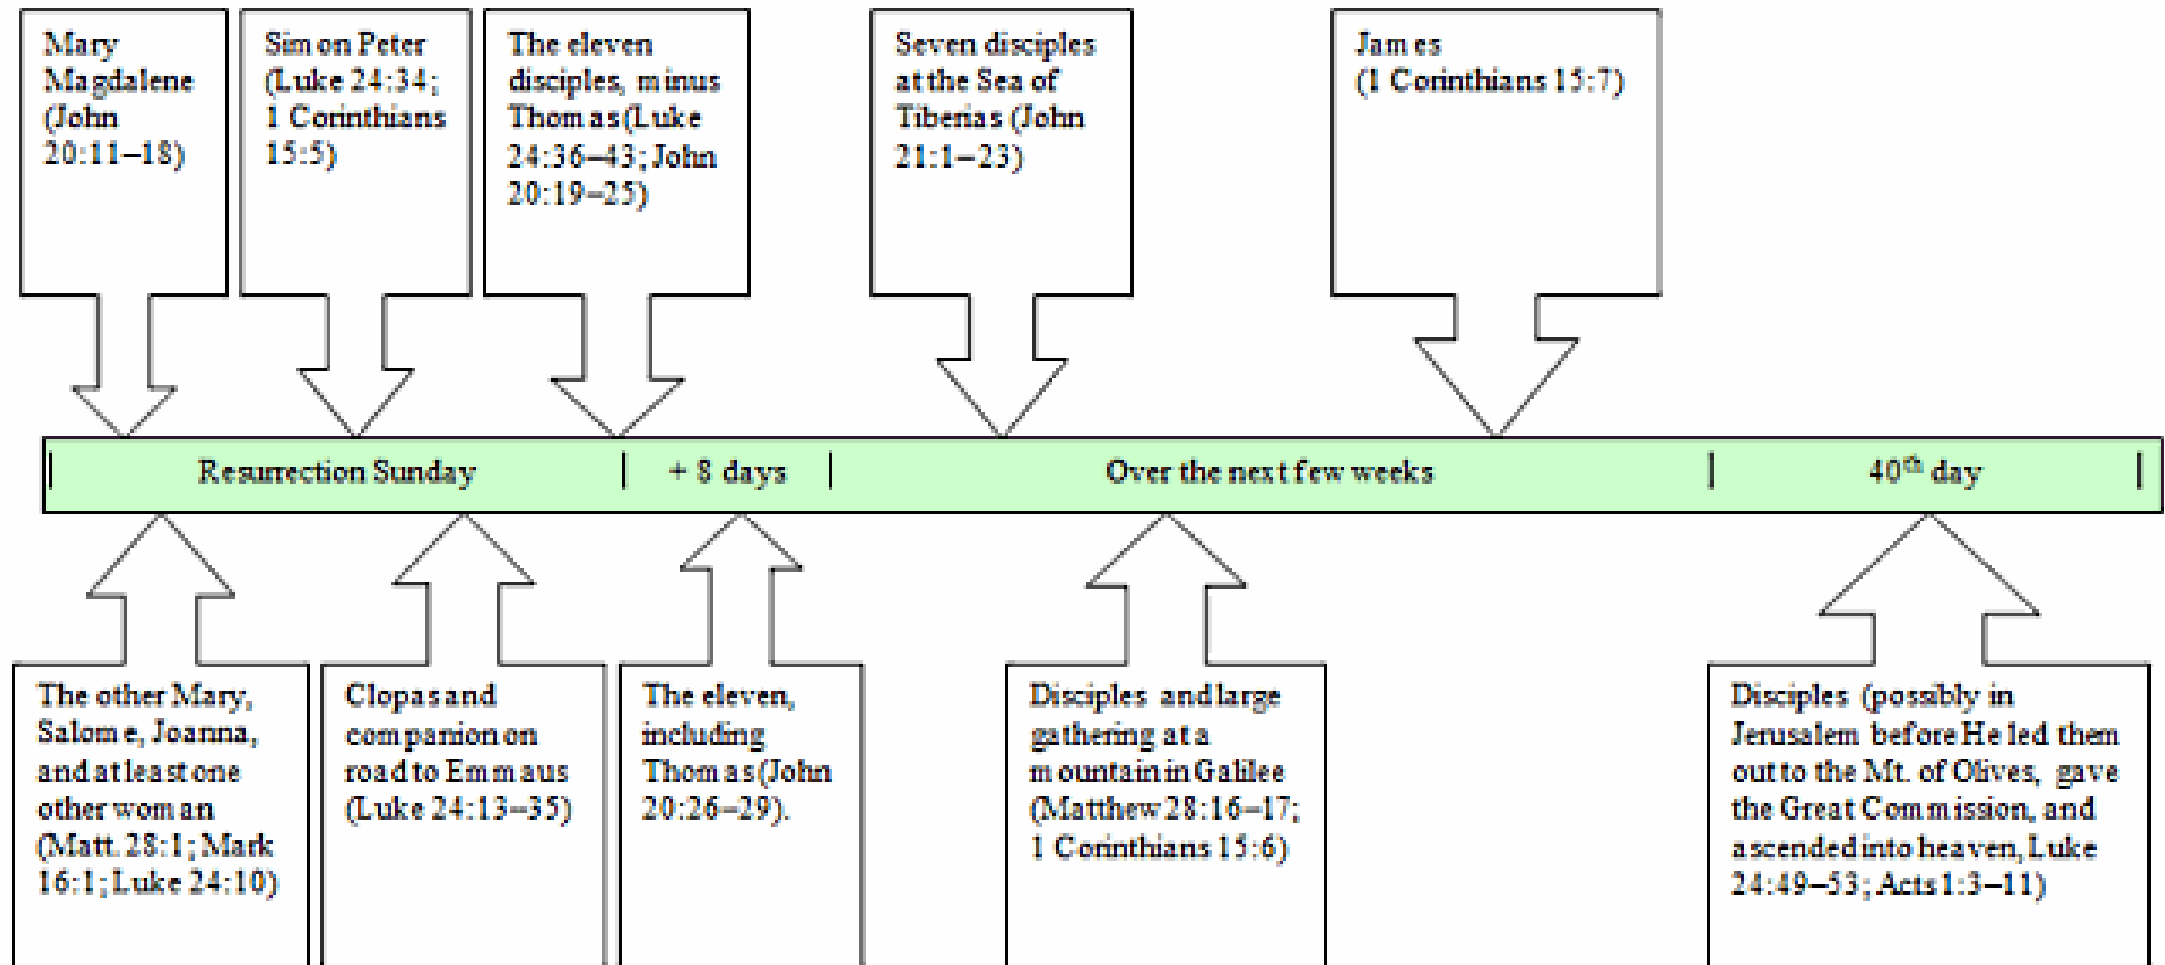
Mary Magdalene (John 20:11–18)

Simon Peter (Luke 24:34; 1 Corinthians 15:5)

The eleven disciples, minus Thomas(Luke 24:36–43; John 20:19–25)

Seven disciples at the Sea of Tiberias (John 21:1–23)

James (1 Corinthians 15:7)

| Resurrection Sunday | + 8 days | Over the next few weeks | 40$^{th}$ day |

The other Mary, Salome, Joanna, and at least one other woman (Matt. 28:1; Mark 16:1; Luke 24:10)

Clopas and companion on road to Emmaus (Luke 24:13–35)

The eleven, including Thomas(John 20:26–29).

Disciples and large gathering at a mountain in Galilee (Matthew 28:16–17; 1 Corinthians 15:6)

Disciples (possibly in Jerusalem before He led them out to the Mt. of Olives, gave the Great Commission, and ascended into heaven, Luke 24:49–53; Acts 1:3–11)